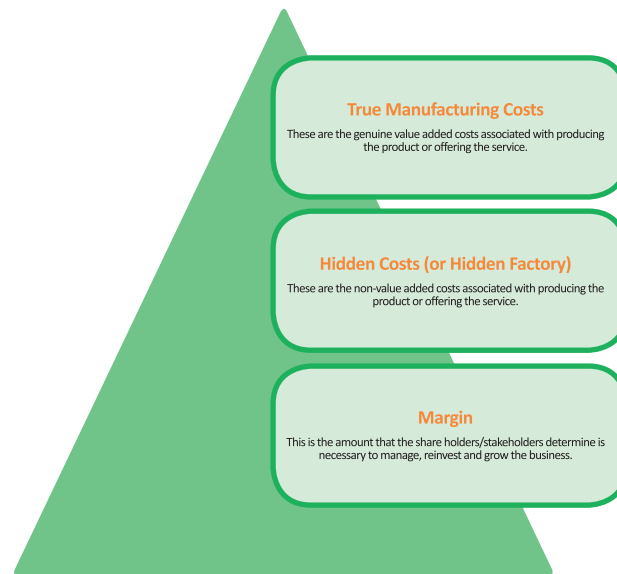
True Manufacturing Costs

These are the genuine value added costs associated with producing the product or offering the service.

Hidden Costs (or Hidden Factory)

These are the non-value added costs associated with producing the product or offering the service.

Margin

This is the amount that the share holders/stakeholders determine is necessary to manage, reinvest and grow the business.